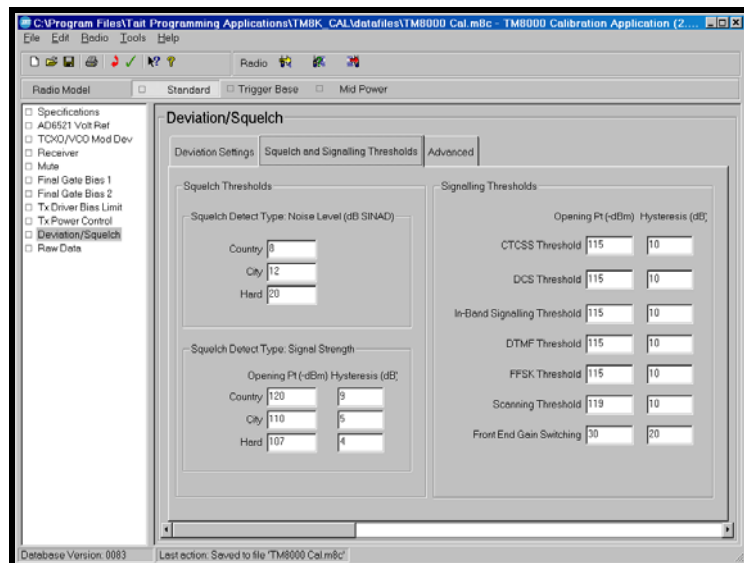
C:\Program Files\Tait Programming Applications\TM8K_CAL\datafiles\TM8000 Cal.m8c - TM8000 Calibration Application (2....

File Edit Radio Tools Help

Radio

Radio Model | Standard | Trigger Base | Mid Power

Specifications
AD6521 Volt Ref
TCXO/VCO Mod Dev
Receiver
Mute
Final Gate Bias 1
Final Gate Bias 2
Tx Driver Bias Limit
Tx Power Control
Deviation/Squelch
Raw Data

Deviation/Squelch

Deviation Settings | Squelch and Signalling Thresholds | Advanced

Squelch Thresholds

Squelch Detect Type: Noise Level (dB SINAD)

Country 8
City 12
Hard 20

Squelch Detect Type: Signal Strength

| | Opening Pt (-dBm) | Hysteresis (dB) |
|---|---|---|
| Country | 120 | 9 |
| City | 110 | 5 |
| Hard | 107 | 4 |

Signalling Thresholds

| | Opening Pt (-dBm) | Hysteresis (dB) |
|---|---|---|
| CTCSS Threshold | 115 | 10 |
| DCS Threshold | 115 | 10 |
| In-Band Signalling Threshold | 115 | 10 |
| DTMF Threshold | 115 | 10 |
| FFSK Threshold | 115 | 10 |
| Scanning Threshold | 119 | 10 |
| Front End Gain Switching | 30 | 20 |

Database Version: 0083 | Last action: Saved to file 'TM8000 Cal.m8c'